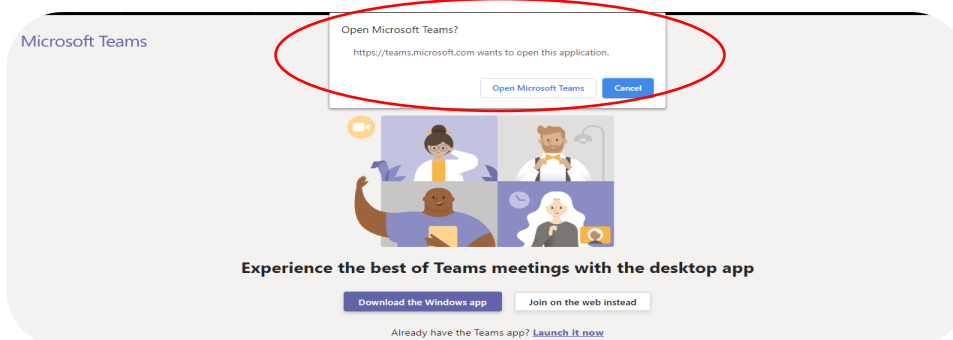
Microsoft Teams

Open Microsoft Teams?

https://teams.microsoft.com wants to open this application.

Open Microsoft Teams

Cancel

Experience the best of Teams meetings with the desktop app

Download the Windows app

Join on the web instead

Already have the Teams app? Launch it now